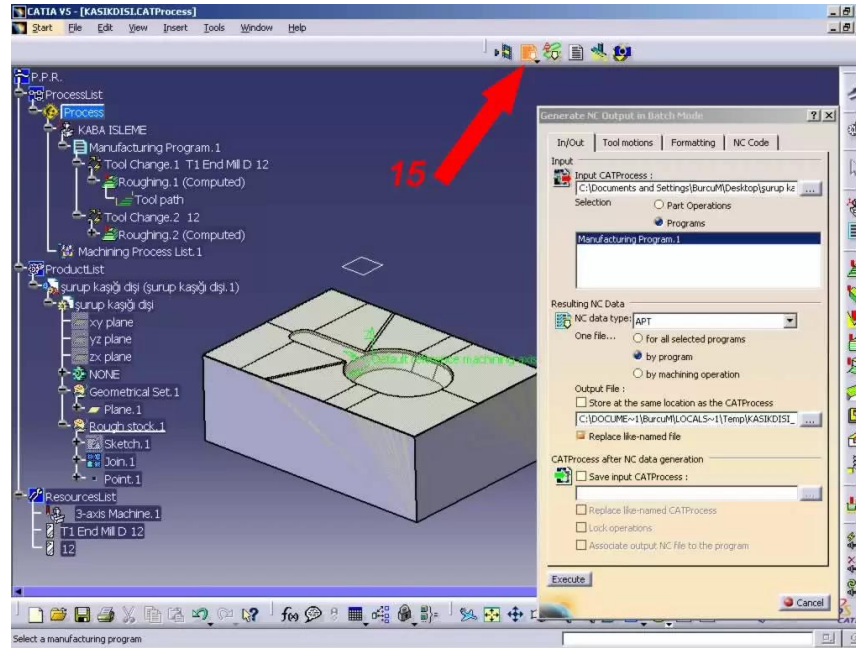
CATIA V5 - [KASIKDISI.CATProcess]
Start File Edit View Insert Tools Window Help

P.P.R.
ProcessList
Process
KABA ISLEME
Manufacturing Program.1
Tool Change.1 T1 End Mill D 12
Roughing.1 (Computed)
Tool path
Tool Change.2 12
Roughing.2 (Computed)
Machining Process List.1
ProductList
şurup kaşığı dişi (şurup kaşığı dişi.1)
şurup kaşığı dişi
xy plane
yz plane
zx plane
NONE
Geometrical Set.1
Plane.1
Rough stock.1
Sketch.1
Join.1
Point.1
ResourcesList
3-axis Machine.1
T1 End Mill D 12
12

15

Generate NC Output in Batch Mode
In/Out | Tool motions | Formatting | NC Code
Input
Input CATProcess :
C:\Documents and Settings\BurcuM\Desktop\surup ka
Selection
Part Operations
Programs
Manufacturing Program.1
Resulting NC Data
NC data type: APT
One file...
for all selected programs
by program
by machining operation
Output File :
Store at the same location as the CATProcess
C:\DOCUME~1\BurcuM\LOCALS~1\Temp\KASIKDISI_
Replace like-named file
CATProcess after NC data generation
Save input CATProcess :
Replace like-named CATProcess
Lock operations
Associate output NC file to the program
Execute
Cancel

Select a manufacturing program